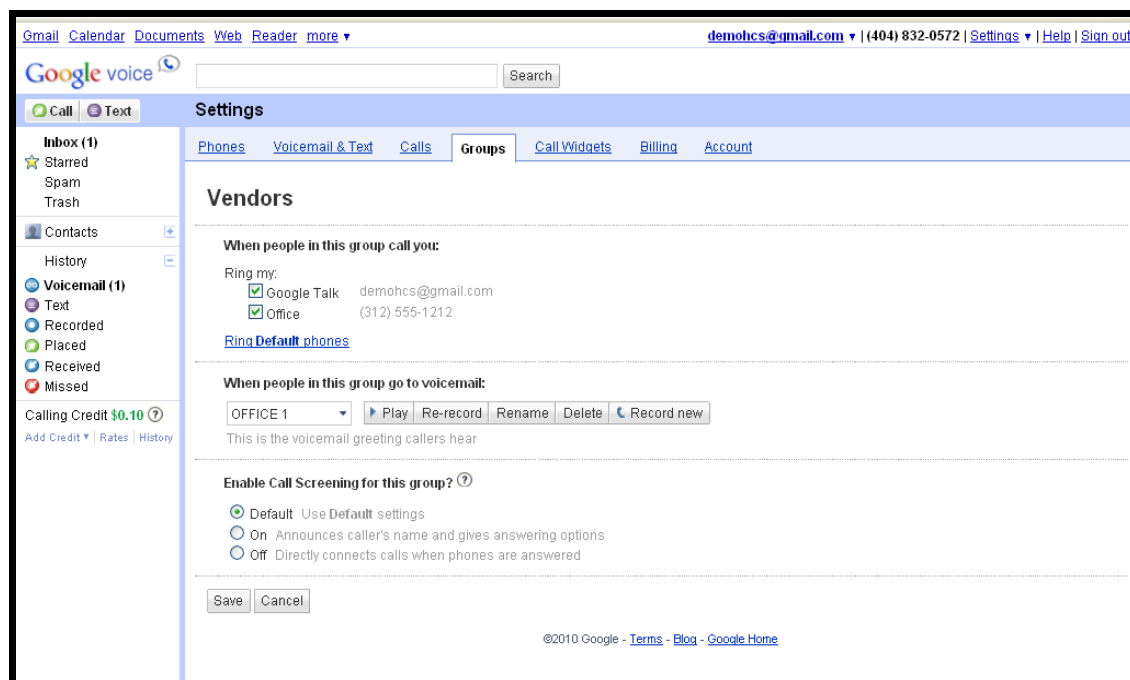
Gmail Calendar Documents Web Reader more ▾

demohcs@gmail.com ▾ | (404) 832-0572 | Settings ▾ | Help | Sign out

Google voice

Search

Call Text

Settings

Inbox (1)
Starred
Spam
Trash

Contacts

History

Voicemail (1)
Text
Recorded
Placed
Received
Missed

Calling Credit $0.10

Add Credit ▾ | Rates | History

Phones Voicemail & Text Calls Groups Call Widgets Billing Account

Vendors

When people in this group call you:

Ring my:
Google Talk demohcs@gmail.com
Office (312) 555-1212

Ring Default phones

When people in this group go to voicemail:

OFFICE 1 ▶ Play Re-record Rename Delete Record new

This is the voicemail greeting callers hear

Enable Call Screening for this group?

Default Use Default settings
On Announces caller's name and gives answering options
Off Directly connects calls when phones are answered

Save Cancel

©2010 Google - Terms - Blog - Google Home